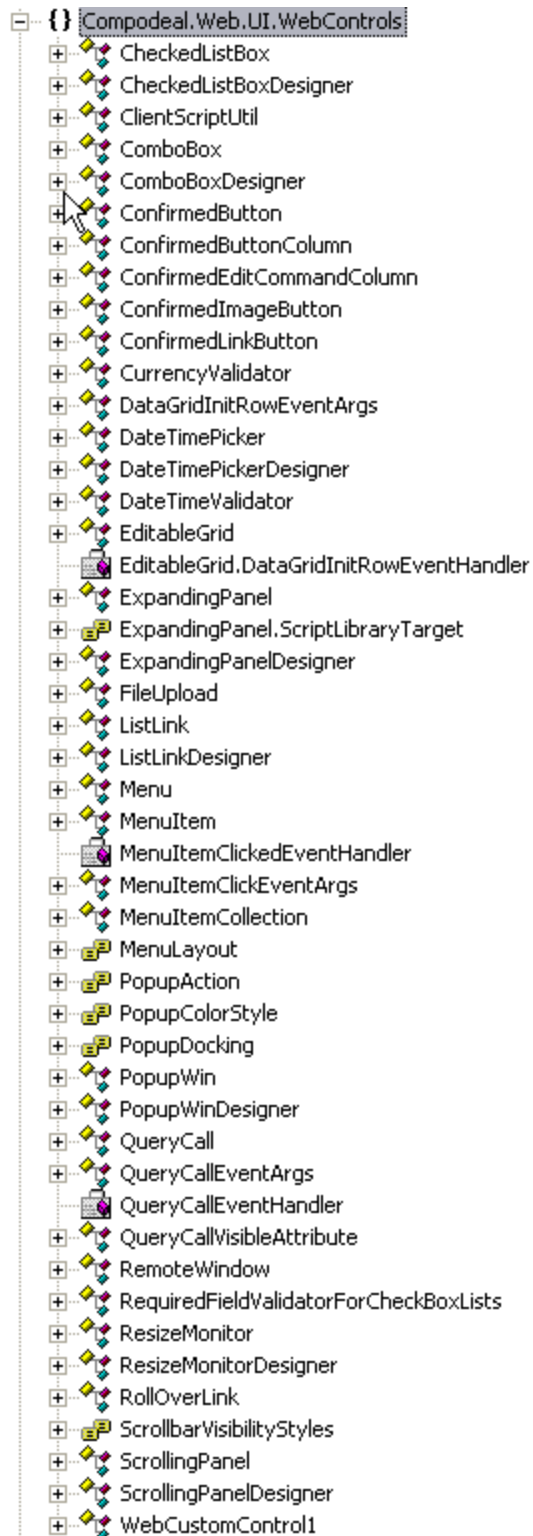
{} Compodeal.Web.UI.WebControls
CheckedListBox
CheckedListBoxDesigner
ClientScriptUtil
ComboBox
ComboBoxDesigner
ConfirmedButton
ConfirmedButtonColumn
ConfirmedEditCommandColumn
ConfirmedImageButton
ConfirmedLinkButton
CurrencyValidator
DataGridInitRowEventArgs
DateTimePicker
DateTimePickerDesigner
DateTimeValidator
EditableGrid
EditableGrid.DataGridInitRowEventHandler
ExpandingPanel
ExpandingPanel.ScriptLibraryTarget
ExpandingPanelDesigner
FileUpload
ListLink
ListLinkDesigner
Menu
MenuItem
MenuItemClickedEventHandler
MenuItemClickEventArgs
MenuItemCollection
MenuLayout
PopupAction
PopupColorStyle
PopupDocking
PopupWin
PopupWinDesigner
QueryCall
QueryCallEventArgs
QueryCallEventHandler
QueryCallVisibleAttribute
RemoteWindow
RequiredFieldValidatorForCheckBoxLists
ResizeMonitor
ResizeMonitorDesigner
RollOverLink
ScrollbarVisibilityStyles
ScrollingPanel
ScrollingPanelDesigner
WebCustomControl1